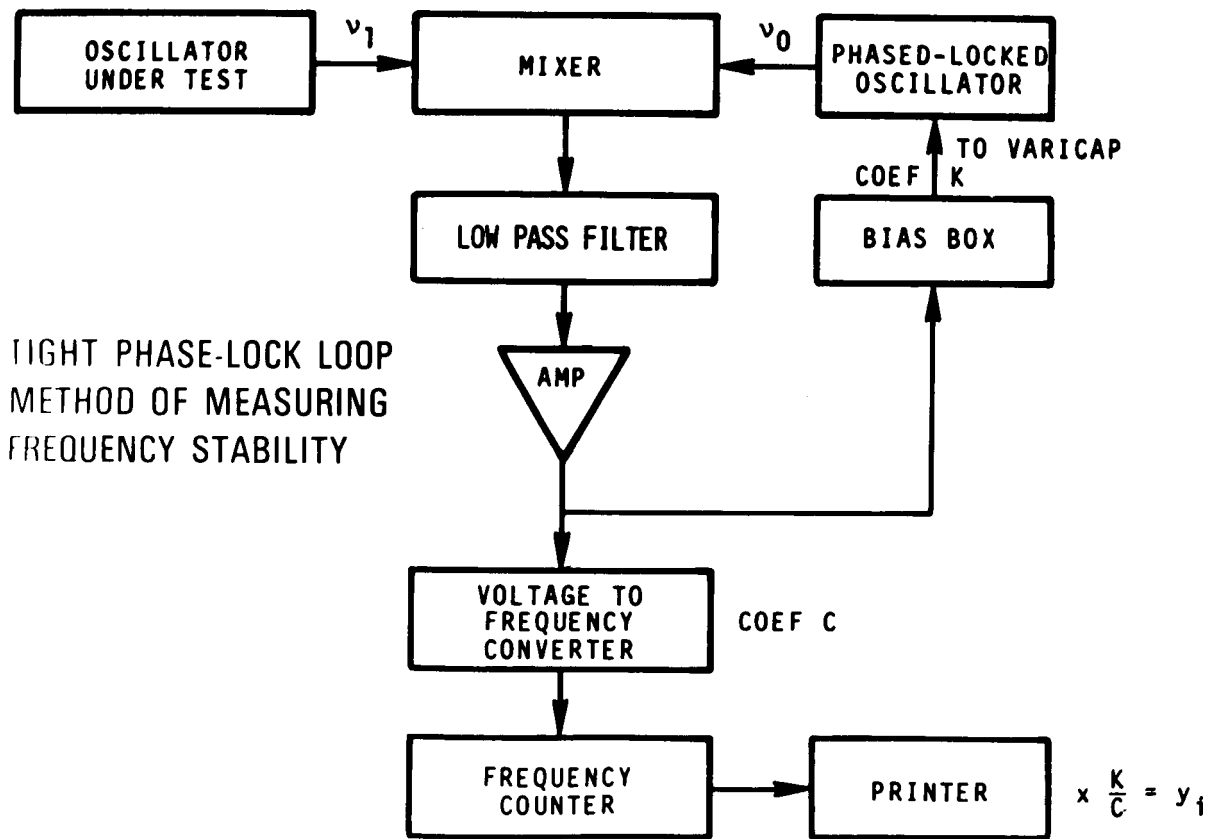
OSCILLATOR UNDER TEST

$\nu_1$

MIXER

$\nu_0$

PHASED-LOCKED OSCILLATOR

TO VARICAP

COEF K

LOW PASS FILTER

BIAS BOX

TIGHT PHASE-LOCK LOOP METHOD OF MEASURING FREQUENCY STABILITY

AMP

VOLTAGE TO FREQUENCY CONVERTER

COEF C

FREQUENCY COUNTER

PRINTER

$x \frac{K}{C} = y_i$